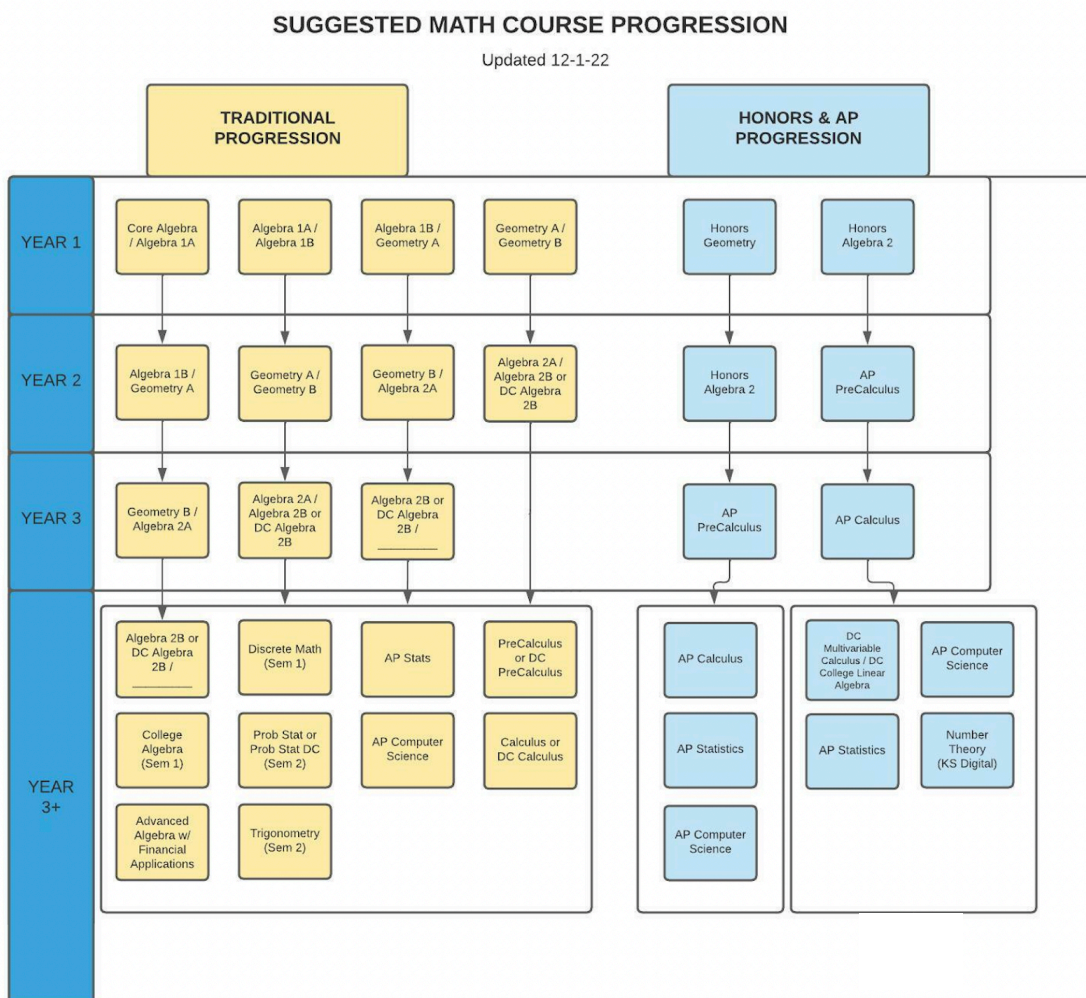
SUGGESTED MATH COURSE PROGRESSION

Updated 12-1-22

TRADITIONAL PROGRESSION

HONORS & AP PROGRESSION

YEAR 1

Core Algebra / Algebra 1A

Algebra 1A / Algebra 1B

Algebra 1B / Geometry A

Geometry A / Geometry B

Honors Geometry

Honors Algebra 2

YEAR 2

Algebra 1B / Geometry A

Geometry A / Geometry B

Geometry B / Algebra 2A

Algebra 2A / Algebra 2B or DC Algebra 2B

Honors Algebra 2

AP PreCalculus

YEAR 3

Geometry B / Algebra 2A

Algebra 2A / Algebra 2B or DC Algebra 2B

Algebra 2B or DC Algebra 2B / ________

AP PreCalculus

AP Calculus

YEAR 3+

Algebra 2B or DC Algebra 2B / ________

Discrete Math (Sem 1)

AP Stats

PreCalculus or DC PreCalculus

College Algebra (Sem 1)

Prob Stat or Prob Stat DC (Sem 2)

AP Computer Science

Calculus or DC Calculus

Advanced Algebra w/ Financial Applications

Trigonometry (Sem 2)

AP Calculus

AP Statistics

AP Computer Science

DC Multivariable Calculus / DC College Linear Algebra

AP Computer Science

AP Statistics

Number Theory (KS Digital)